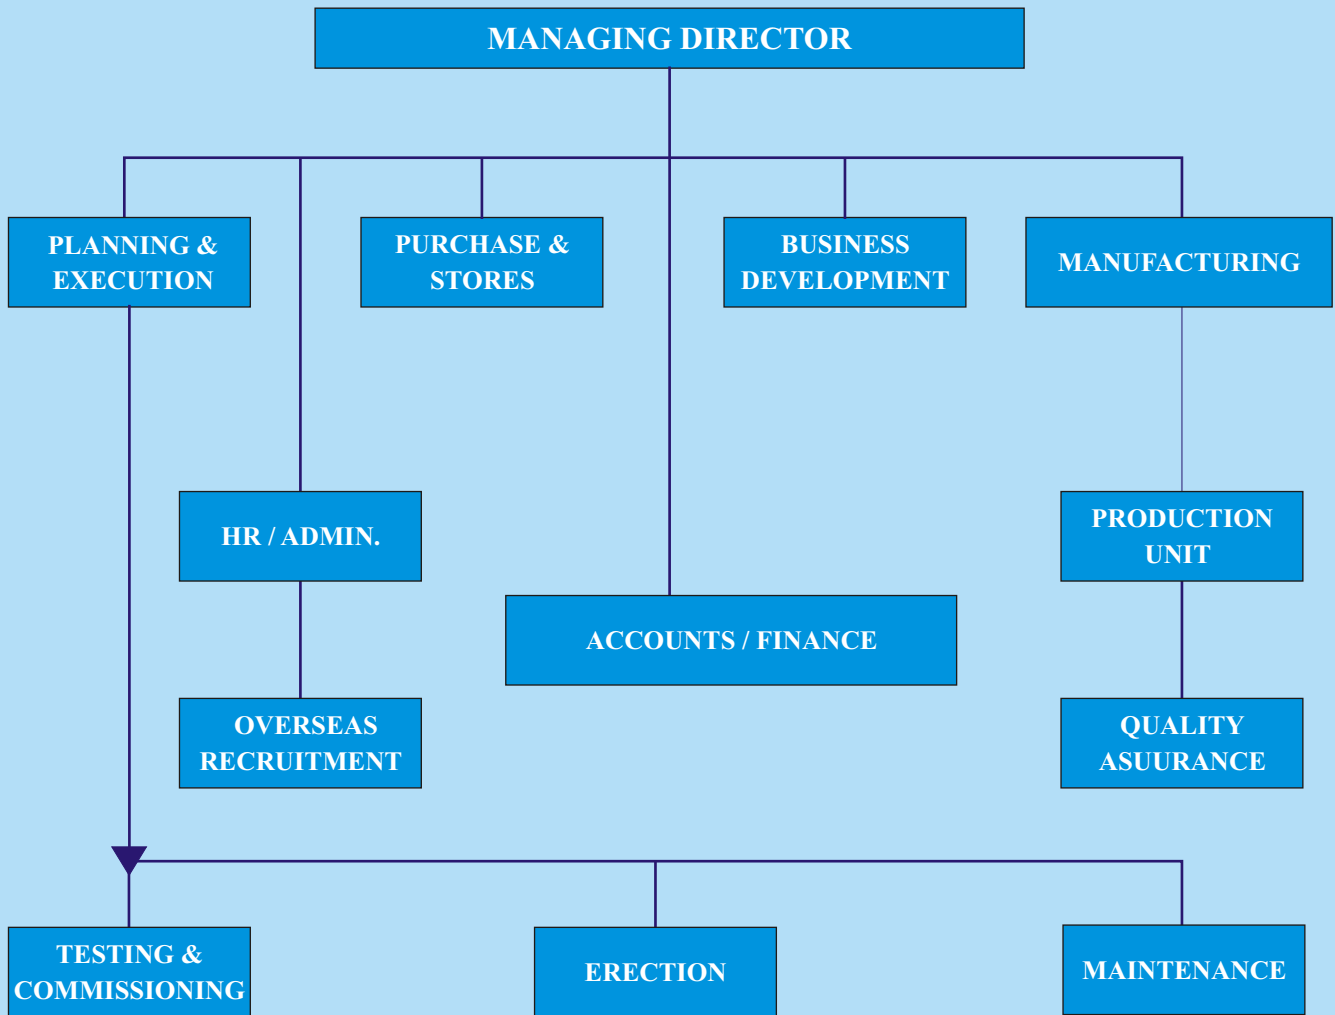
MANAGING DIRECTOR

PLANNING & EXECUTION

PURCHASE & STORES

BUSINESS DEVELOPMENT

MANUFACTURING

HR / ADMIN.

PRODUCTION UNIT

ACCOUNTS / FINANCE

OVERSEAS RECRUITMENT

QUALITY ASUURANCE

TESTING & COMMISSIONING

ERECTION

MAINTENANCE